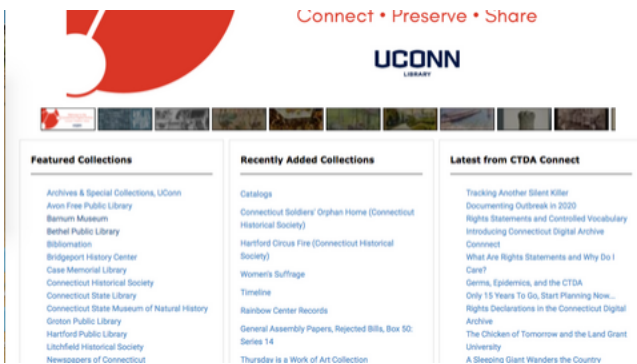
Connect • Preserve • Share

UCONN
LIBRARY

Featured Collections

Archives & Special Collections, UConn
Avon Free Public Library
Barnum Museum
Bethel Public Library
Bibliomation
Bridgeport History Center
Case Memorial Library
Connecticut Historical Society
Connecticut State Library
Connecticut State Museum of Natural History
Groton Public Library
Hartford Public Library
Litchfield Historical Society
Newspapers of Connecticut

Recently Added Collections

Catalogs
Connecticut Soldiers' Orphan Home (Connecticut Historical Society)
Hartford Circus Fire (Connecticut Historical Society)
Women's Suffrage
Timeline
Rainbow Center Records
General Assembly Papers, Rejected Bills, Box 50: Series 14
Thursday is a Work of Art Collection

Latest from CTDA Connect

Tracking Another Silent Killer
Documenting Outbreak in 2020
Rights Statements and Controlled Vocabulary
Introducing Connecticut Digital Archive Connect
What Are Rights Statements and Why Do I Care?
Germs, Epidemics, and the CTDA
Only 15 Years To Go, Start Planning Now...
Rights Declarations in the Connecticut Digital Archive
The Chicken of Tomorrow and the Land Grant University
A Sleeping Giant Wanders the Country